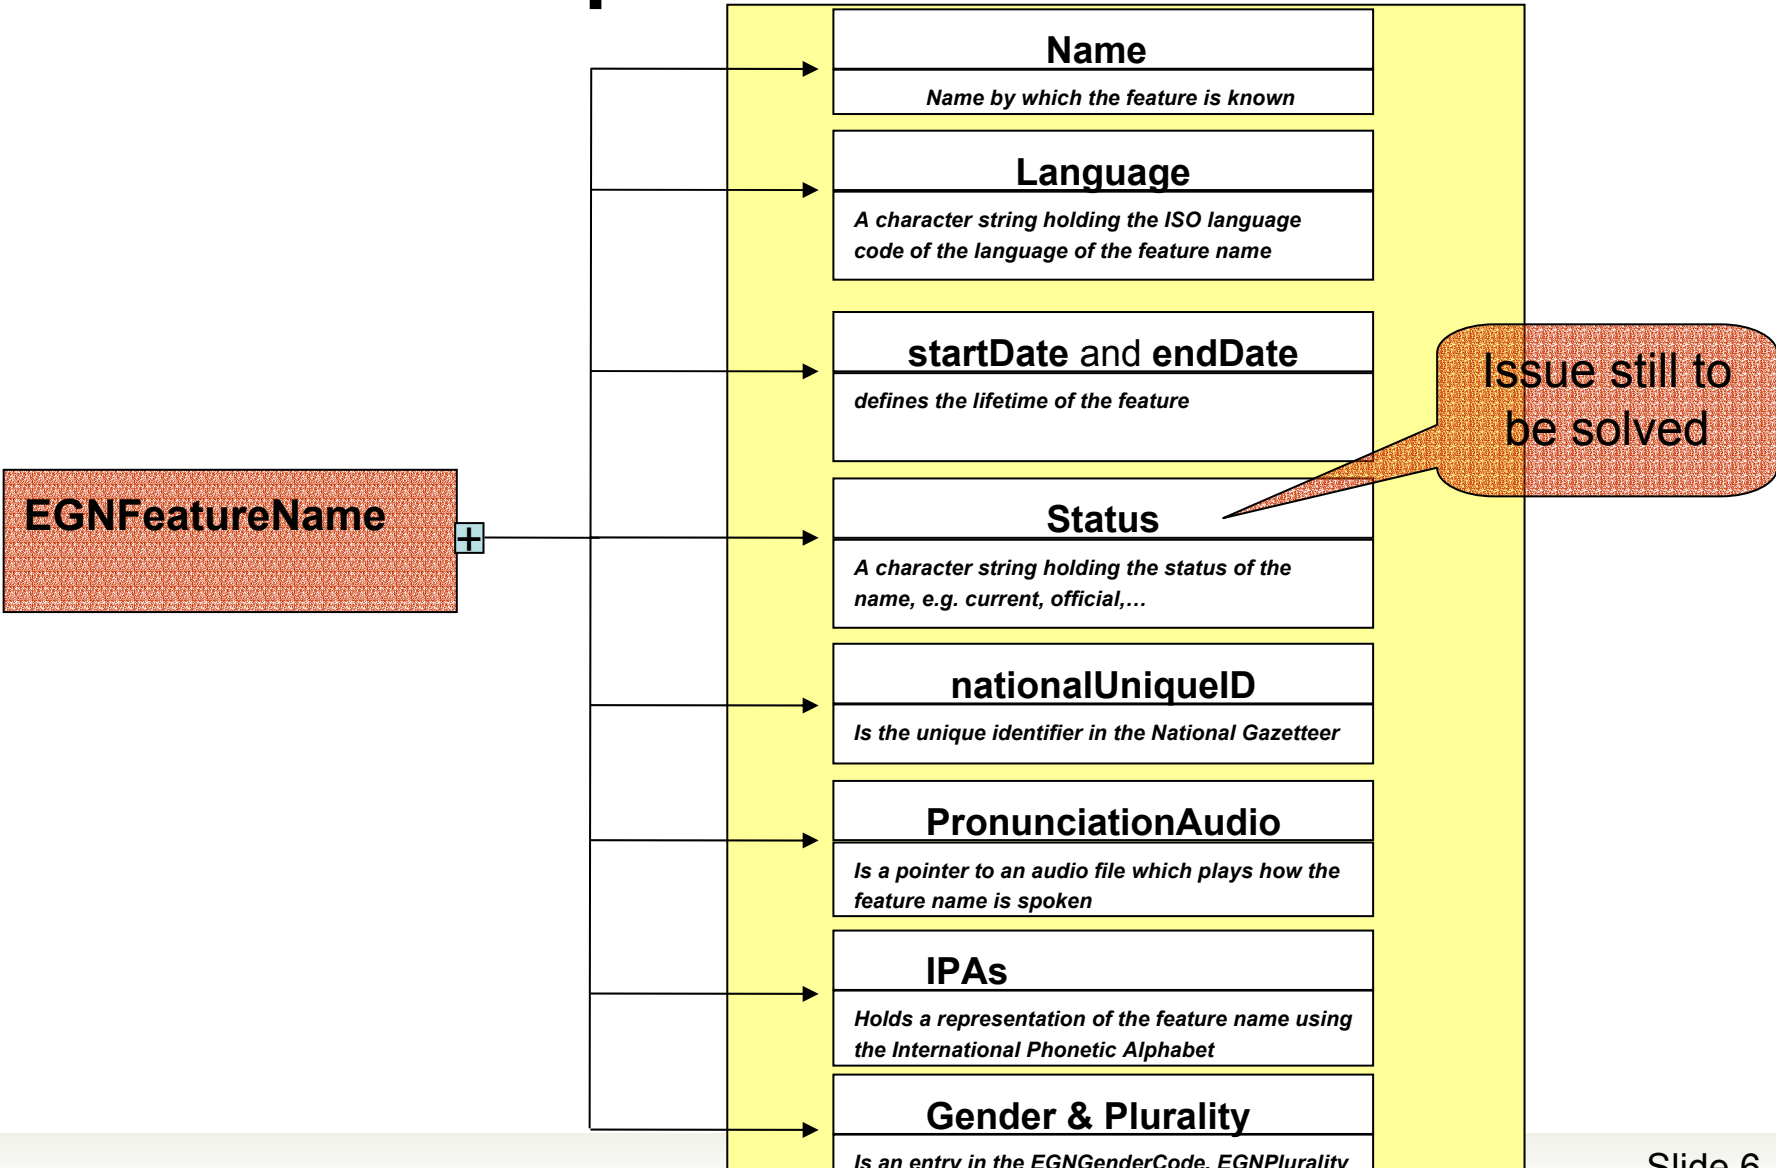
EGNFeatureName

Name

Name by which the feature is known

Language

A character string holding the ISO language code of the language of the feature name

startDate and endDate

defines the lifetime of the feature

Issue still to be solved

Status

A character string holding the status of the name, e.g. current, official,…

nationalUniqueID

Is the unique identifier in the National Gazetteer

PronunciationAudio

Is a pointer to an audio file which plays how the feature name is spoken

IPAs

Holds a representation of the feature name using the International Phonetic Alphabet

Gender & Plurality

Is an entry in the EGNGenderCode, EGNPlurality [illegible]

Slide 6